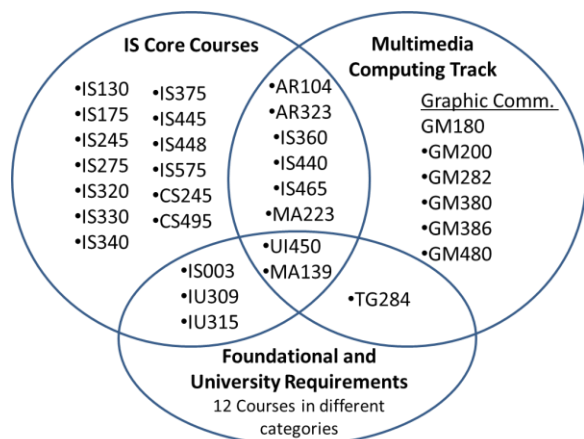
IS Core Courses

•IS130
•IS175
•IS245
•IS275
•IS320
•IS330
•IS340

•IS375
•IS445
•IS448
•IS575
•CS245
•CS495

Multimedia Computing Track

•AR104
•AR323
•IS360
•IS440
•IS465
•MA223

Graphic Comm.
GM180
•GM200
•GM282
•GM380
•GM386
•GM480

•UI450
•MA139

•IS003
•IU309
•IU315

•TG284

Foundational and University Requirements
12 Courses in different categories